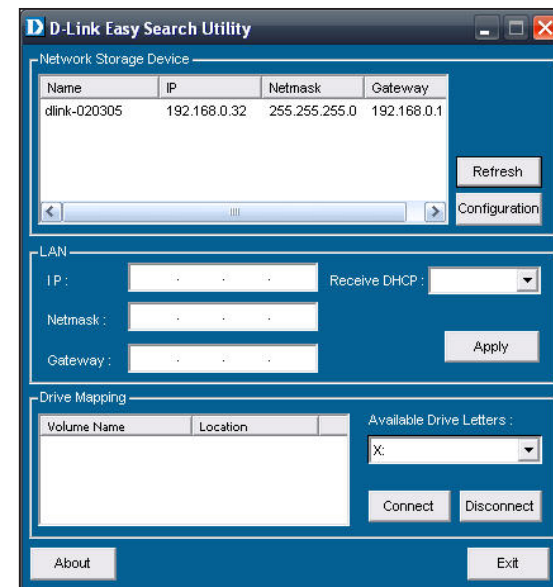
D D-Link Easy Search Utility

Network Storage Device

| Name | IP | Netmask | Gateway |
|---|---|---|---|
| dlink-020305 | 192.168.0.32 | 255.255.255.0 | 192.168.0.1 |

Refresh

Configuration

LAN

IP :

Receive DHCP :

Netmask :

Gateway :

Apply

Drive Mapping

| Volume Name | Location |
|---|---|

Available Drive Letters :

X:

Connect

Disconnect

About

Exit